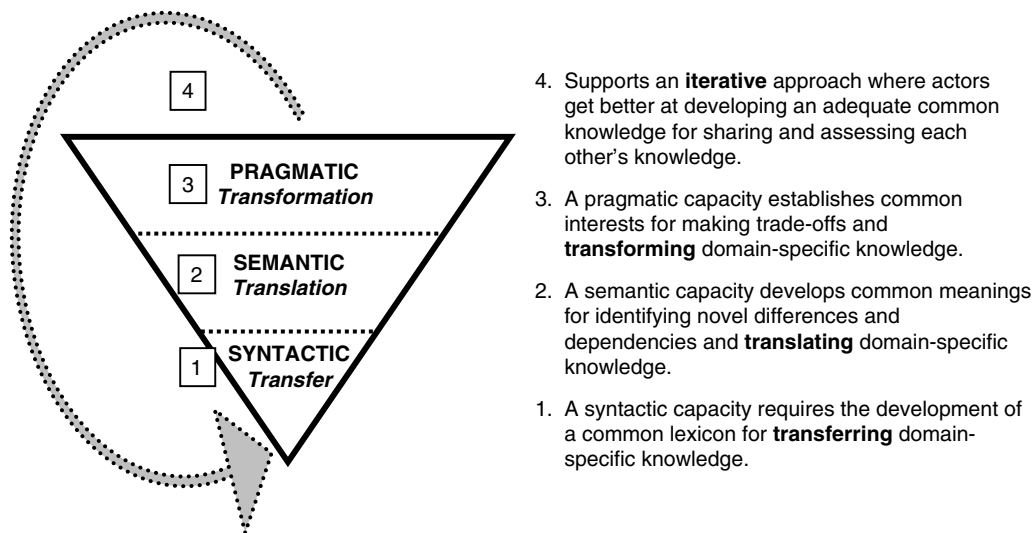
4

3 PRAGMATIC
*Transformation*

2 SEMANTIC
*Translation*

1 SYNTACTIC
*Transfer*

4. Supports an **iterative** approach where actors get better at developing an adequate common knowledge for sharing and assessing each other's knowledge.

3. A pragmatic capacity establishes common interests for making trade-offs and **transforming** domain-specific knowledge.

2. A semantic capacity develops common meanings for identifying novel differences and dependencies and **translating** domain-specific knowledge.

1. A syntactic capacity requires the development of a common lexicon for **transferring** domain-specific knowledge.